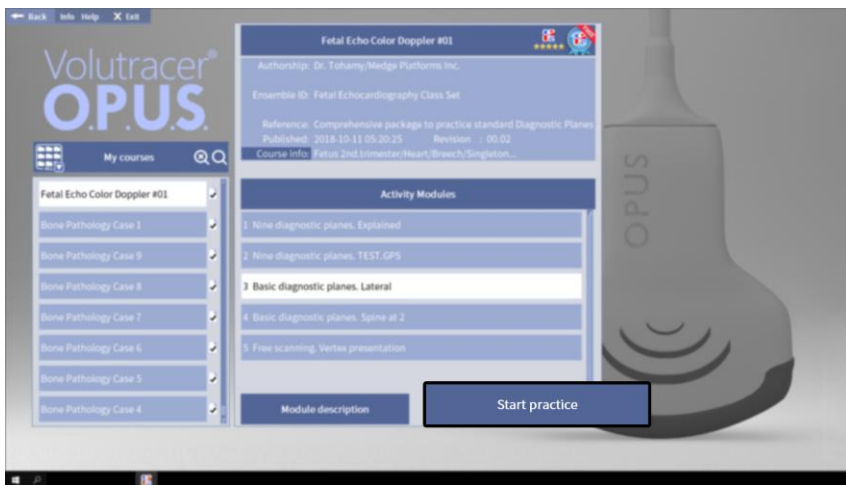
Back Info Help X Exit

Volutracer®
O.P.U.S.

My courses

Fetal Echo Color Doppler #01
Bone Pathology Case 1
Bone Pathology Case 9
Bone Pathology Case 8
Bone Pathology Case 7
Bone Pathology Case 6
Bone Pathology Case 5
Bone Pathology Case 4

Fetal Echo Color Doppler #01

Authorship: Dr. Tohamy/Medge Platforms Inc.

Ensemble ID: Fetal Echocardiography Class Set

Reference: Comprehensive package to practice standard Diagnostic Planes
Published: 2018-10-11 05:20:25 Revision : 00.02
Course info: Fetus 2nd trimester/Heart/Breech/Singleton...

Activity Modules

1 Nine diagnostic planes. Explained
2 Nine diagnostic planes. TEST.GPS
3 Basic diagnostic planes. Lateral
4 Basic diagnostic planes. Spine at 2
5 Free scanning. Vertex presentation

Module description

Start practice

OPUS